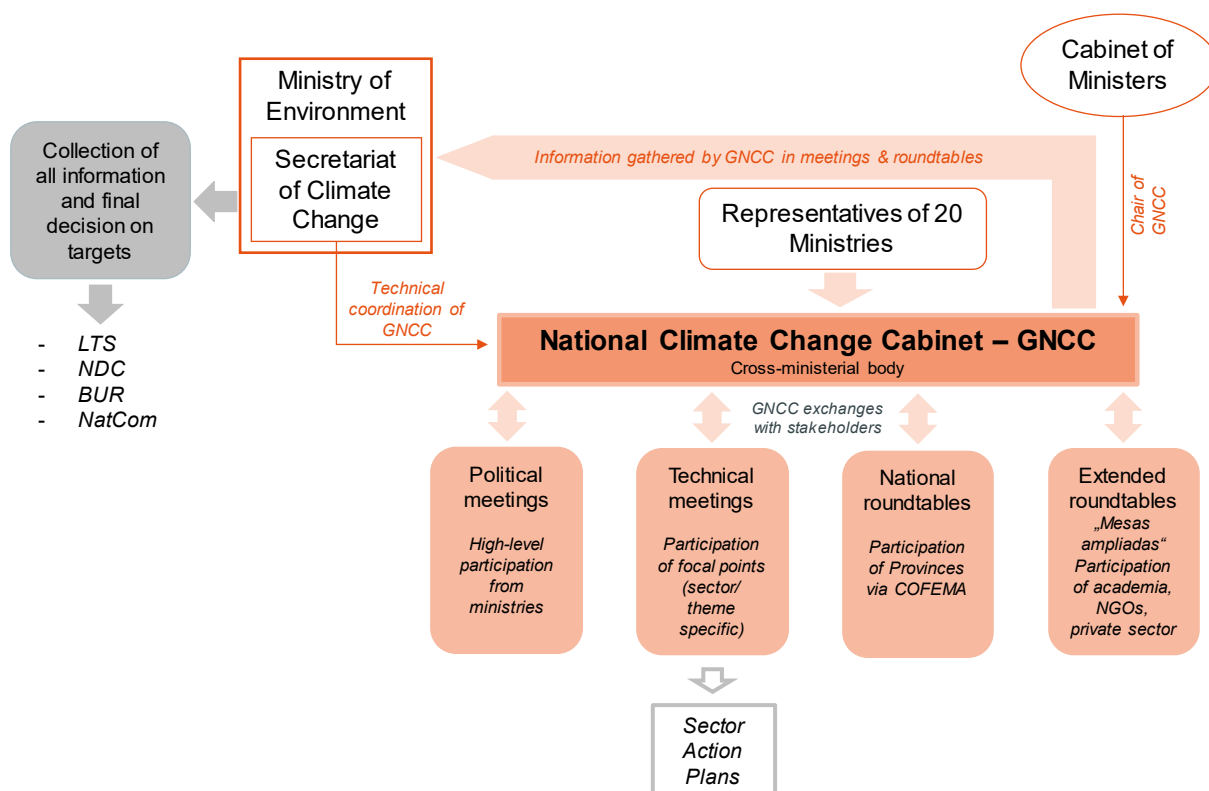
Ministry of Environment

Secretariat of Climate Change

Cabinet of Ministers

Collection of all information and final decision on targets

- LTS
- NDC
- BUR
- NatCom

Information gathered by GNCC in meetings & roundtables

Chair of GNCC

Representatives of 20 Ministries

Technical coordination of GNCC

National Climate Change Cabinet – GNCC
Cross-ministerial body

GNCC exchanges with stakeholders

Political meetings
High-level participation from ministries

Technical meetings
Participation of focal points (sector/ theme specific)

National roundtables
Participation of Provinces via COFEMA

Extended roundtables
„Mesas ampliadas“ Participation of academia, NGOs, private sector

Sector Action Plans